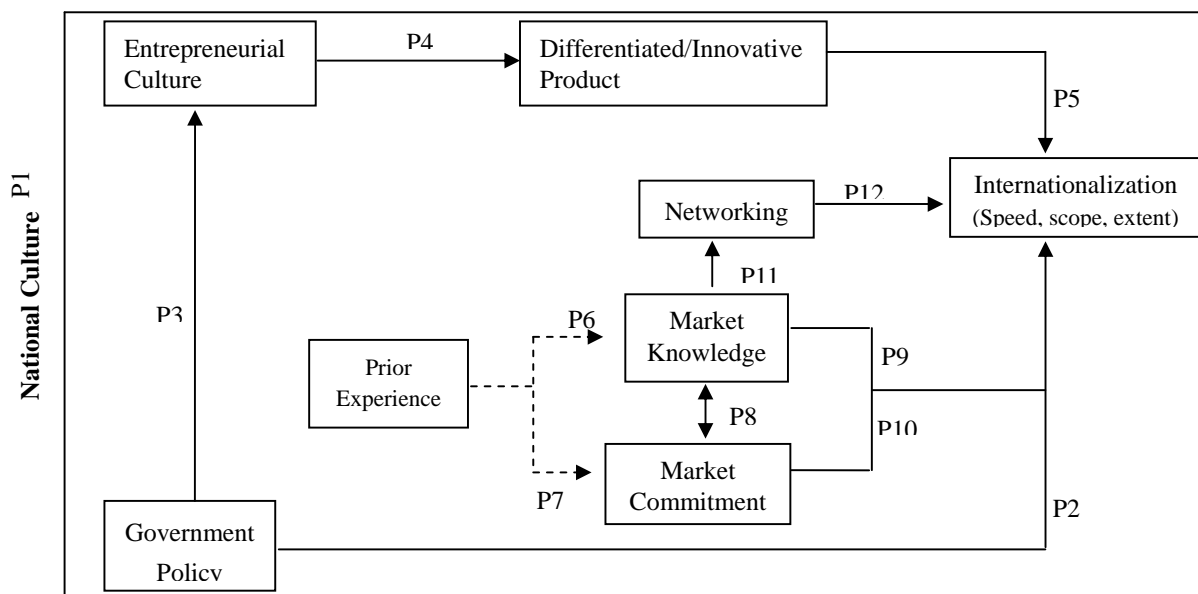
National Culture P1

Entrepreneurial Culture

P4

Differentiated/Innovative Product

P5

Internationalization (Speed, scope, extent)

P12

Networking

P11

P3

P6

Market Knowledge

Prior Experience

P9

P8

P10

Market Commitment

P7

P2

Government Policy